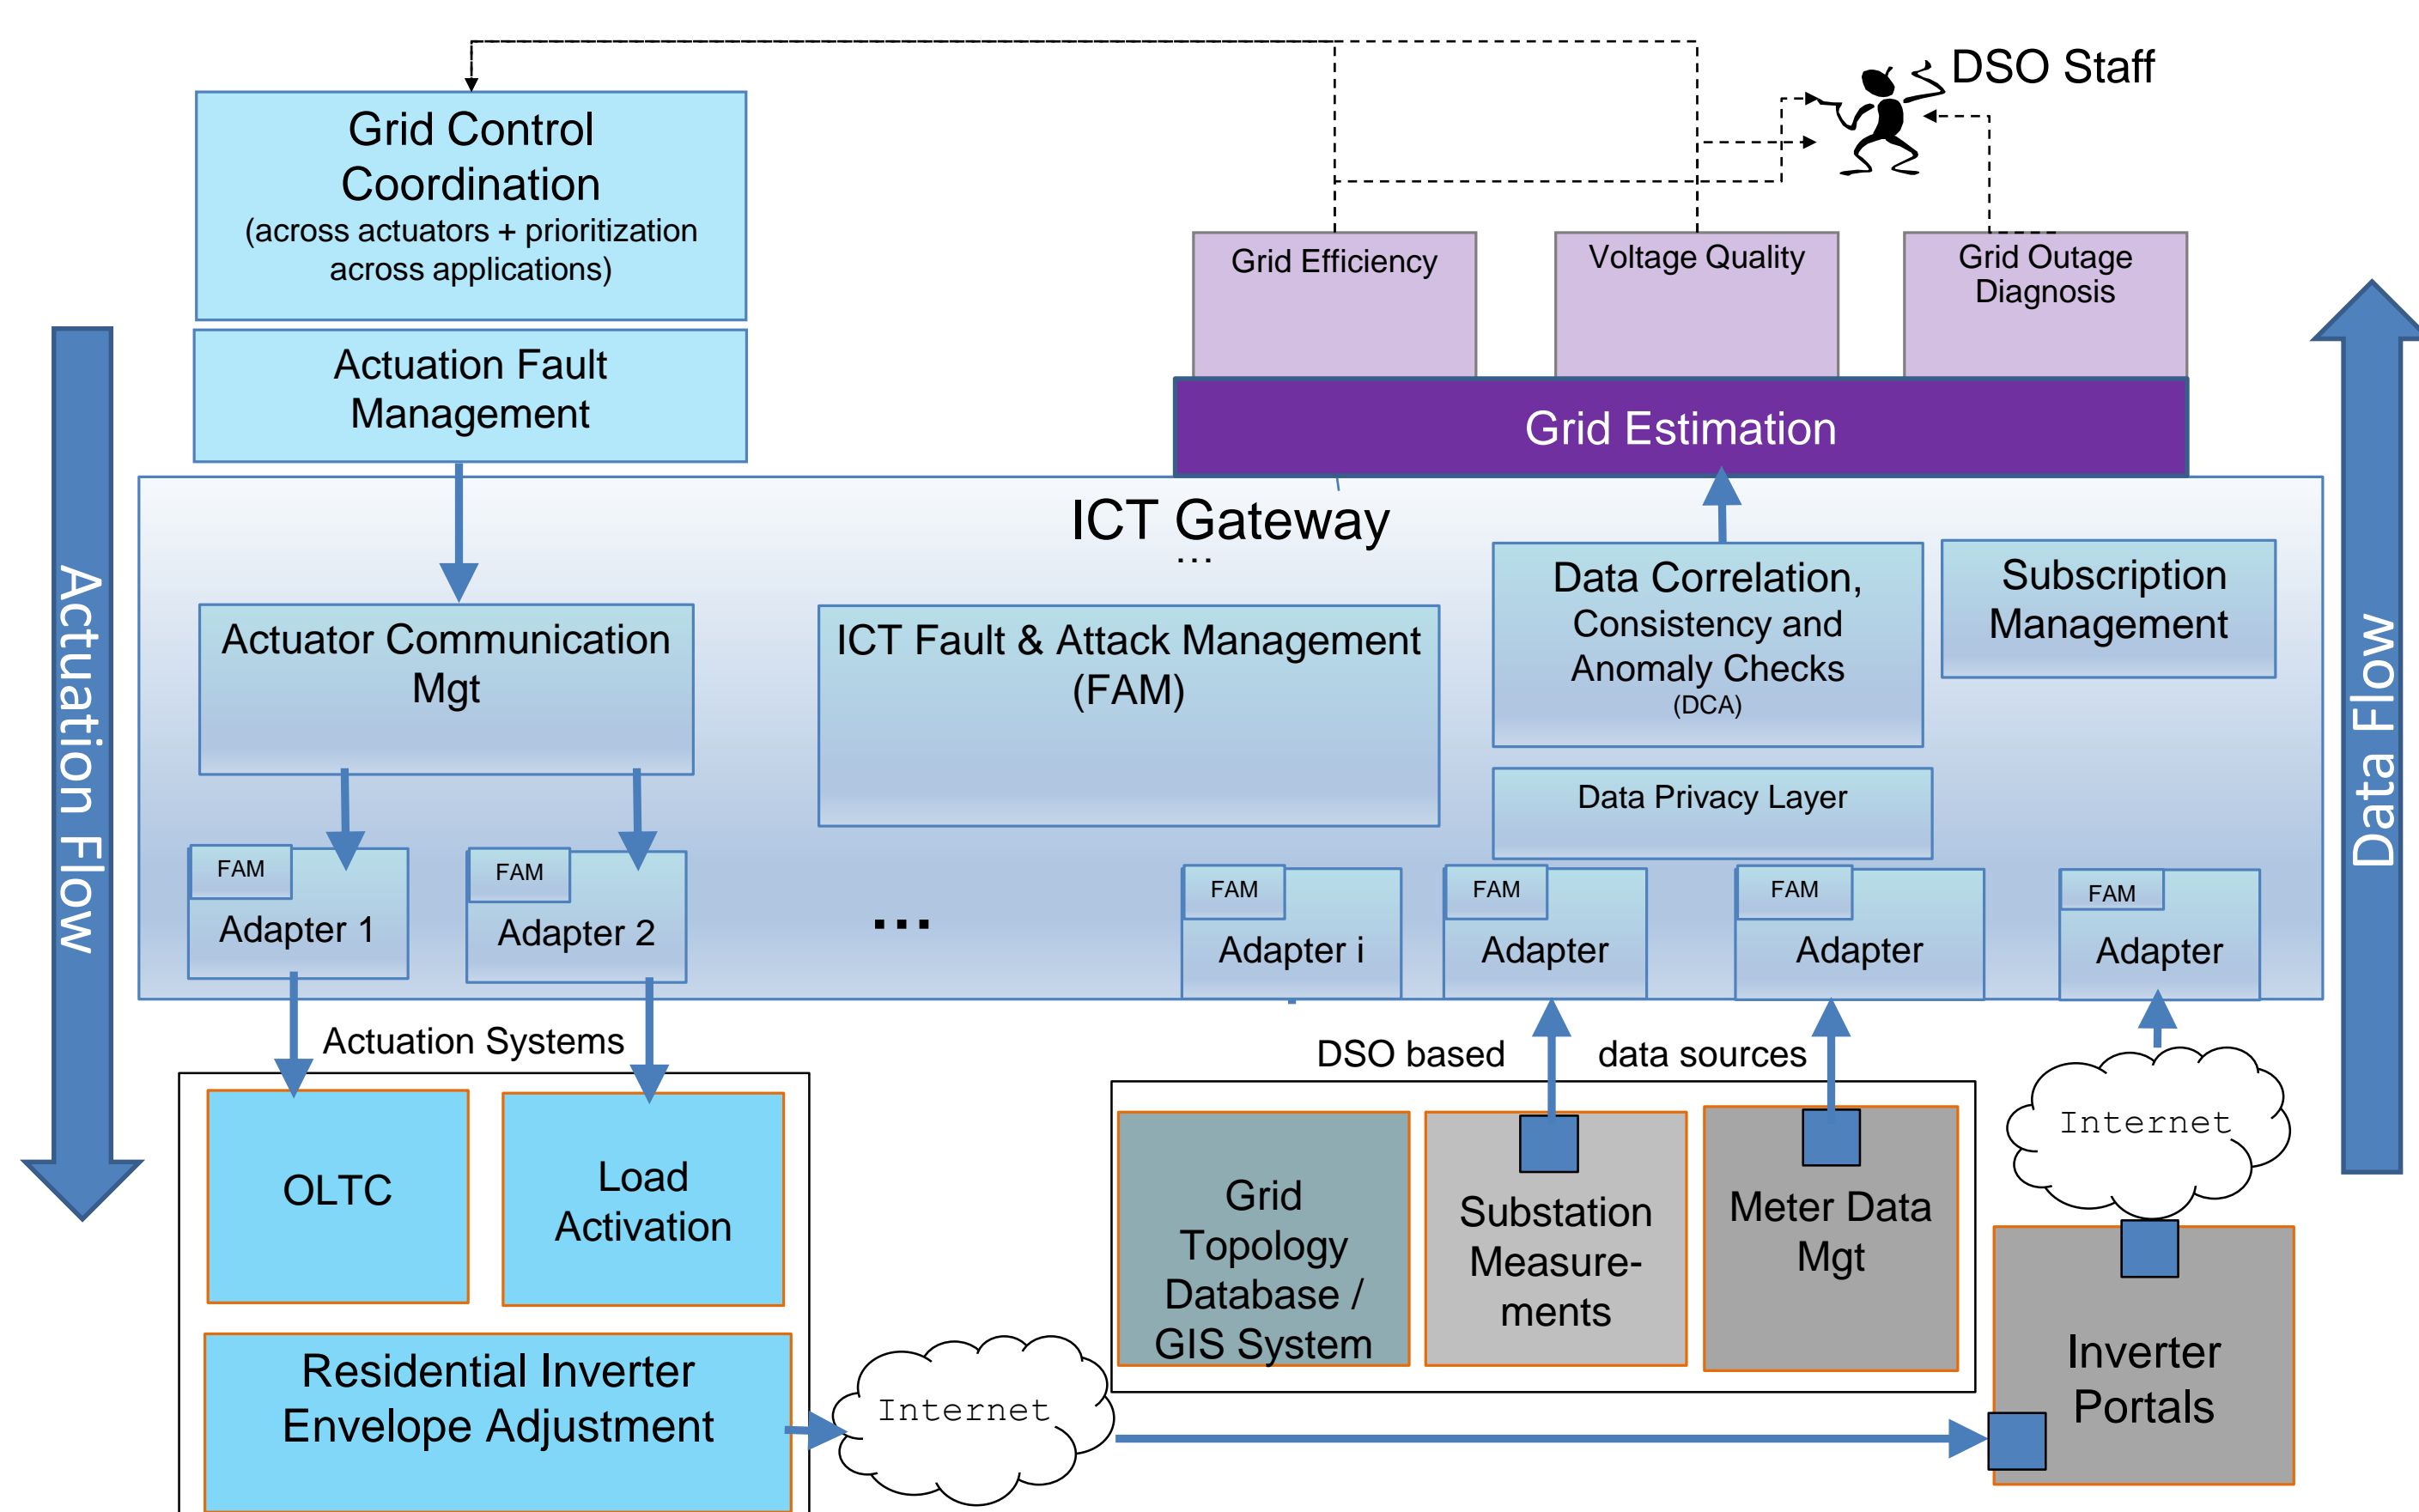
DSO Staff

Grid Control Coordination
(across actuators + prioritization across applications)

Actuation Fault Management

Grid Efficiency

Voltage Quality

Grid Outage Diagnosis

Grid Estimation

Actuation Flow

ICT Gateway
...

Actuator Communication Mgt

ICT Fault & Attack Management (FAM)

Data Correlation, Consistency and Anomaly Checks
(DCA)

Subscription Management

Data Privacy Layer

Data Flow

FAM
Adapter 1

FAM
Adapter 2

...

FAM
Adapter i

FAM
Adapter

FAM
Adapter

FAM
Adapter

Actuation Systems

DSO based data sources

OLTC

Load Activation

Residential Inverter Envelope Adjustment

Internet

Grid Topology Database / GIS System

Substation Measurements

Meter Data Mgt

Internet

Inverter Portals